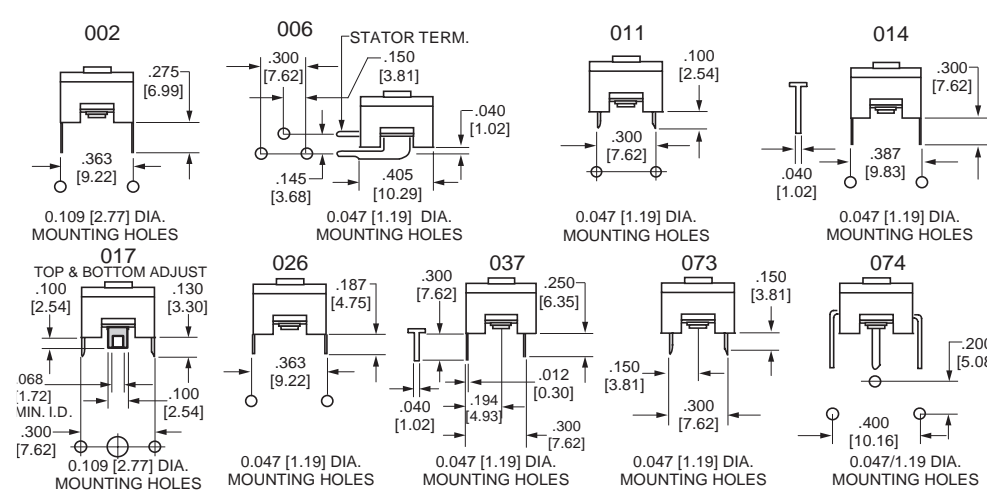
002

.275
[6.99]

.363
[9.22]

0.109 [2.77] DIA.
MOUNTING HOLES

006

STATOR TERM.

.300
[7.62]

.150
[3.81]

.040
[1.02]

.145
[3.68]

.405
[10.29]

0.047 [1.19] DIA.
MOUNTING HOLES

011

.100
[2.54]

.300
[7.62]

0.047 [1.19] DIA.
MOUNTING HOLES

014

.300
[7.62]

.040
[1.02]

.387
[9.83]

0.047 [1.19] DIA.
MOUNTING HOLES

017

TOP & BOTTOM ADJUST

.100
[2.54]

.130
[3.30]

.068
[1.72]
MIN. I.D.

.100
[2.54]

.300
[7.62]

0.109 [2.77] DIA.
MOUNTING HOLES

026

.187
[4.75]

.363
[9.22]

0.047 [1.19] DIA.
MOUNTING HOLES

037

.300
[7.62]

.250
[6.35]

.012
[0.30]

.040
[1.02]

.194
[4.93]

.300
[7.62]

0.047 [1.19] DIA.
MOUNTING HOLES

073

.150
[3.81]

.150
[3.81]

.300
[7.62]

0.047 [1.19] DIA.
MOUNTING HOLES

074

.200
[5.08]

.400
[10.16]

0.047/1.19 DIA.
MOUNTING HOLES